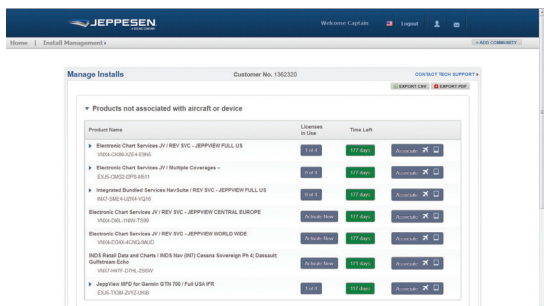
JEPPESEN

Welcome Captain Logout

Home | Install Management ▾

+ ADD COMMUNITY

Manage Installs

Customer No. 1362320

CONTACT TECH SUPPORT ▸

EXPORT CSV EXPORT PDF

▾ Products not associated with aircraft or device

| Product Name | Licenses in Use | Time Left | |
|---|---|---|---|
| ▸ Electronic Chart Services JV / REV SVC - JEPPVIEW FULL US VNXA-CK88-AZE4-E9N5 | 1 of 1 | 177 days | Associate |
| ▸ Electronic Chart Services JV / Multiple Coverages - EXJ5-CM02-DPS-M511 | 1 of 1 | 177 days | Associate |
| ▸ Integrated Bundled Services NavSuite / REV SVC - JEPPVIEW FULL US IN07-SME4-U2R4-VQ10 | 0 of 1 | 177 days | Associate |
| Electronic Chart Services JV / REV SVC - JEPPVIEW CENTRAL EUROPE VNK4-D8IL-NWN-TS99 | Activate Now | 177 days | Associate |
| Electronic Chart Services JV / REV SVC - JEPPVIEW WORLD WIDE VNK4-EG4X-4CNQ-9MJD | Activate Now | 177 days | Associate |
| INDS Retail Data and Charts / INDS Nav (INT) Cessna Sovereign Ph 4; Dassault; Gulfstream Echo VN07-HKFF-D7HL-Z66W | Activate Now | 177 days | Associate |
| ▸ JeppView MFD for Garmin GTN 700 / Full USA IFR EXJ5-TIOM-ZYYZ-UKIB | 1 of 1 | 177 days | Associate |